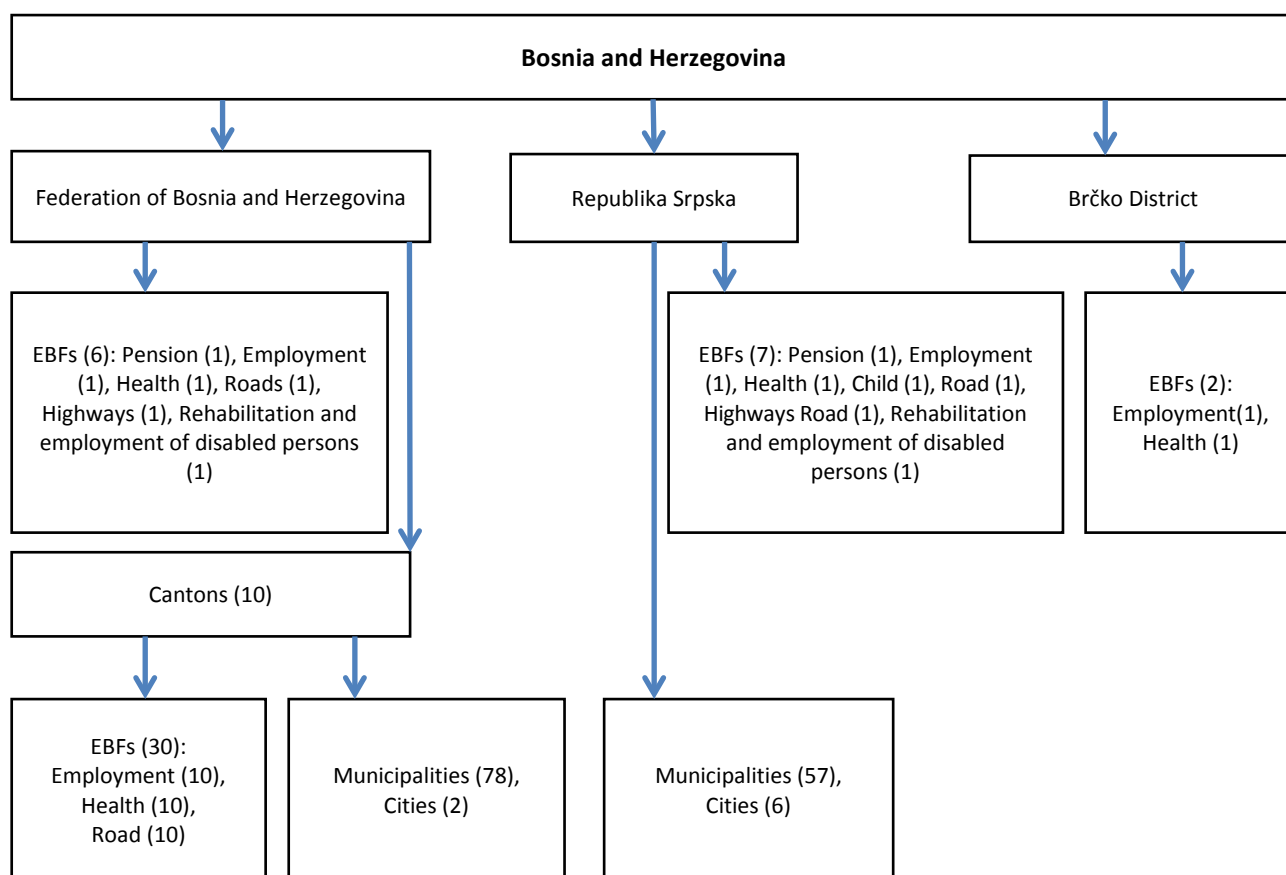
**Bosnia and Herzegovina**

Federation of Bosnia and Herzegovina

Republika Srpska

Brčko District

EBFs (6): Pension (1), Employment (1), Health (1), Roads (1), Highways (1), Rehabilitation and employment of disabled persons (1)

EBFs (7): Pension (1), Employment (1), Health (1), Child (1), Road (1), Highways Road (1), Rehabilitation and employment of disabled persons (1)

EBFs (2): Employment(1), Health (1)

Cantons (10)

EBFs (30): Employment (10), Health (10), Road (10)

Municipalities (78), Cities (2)

Municipalities (57), Cities (6)